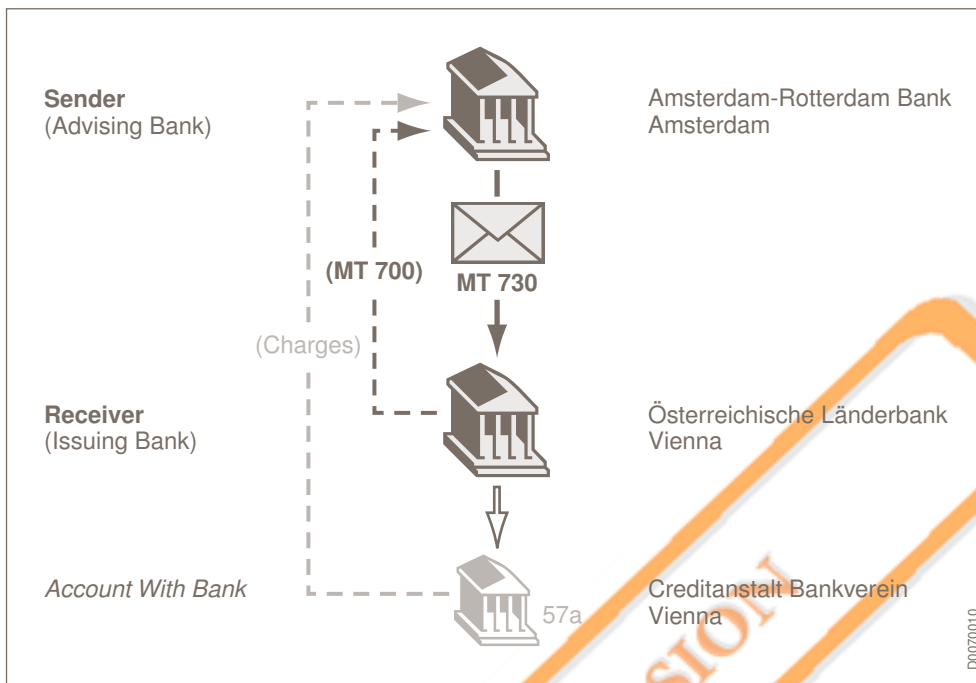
**Sender**
(Advising Bank)

Amsterdam-Rotterdam Bank
Amsterdam

(MT 700)

MT 730

(Charges)

**Receiver**
(Issuing Bank)

Österreichische Länderbank
Vienna

*Account With Bank*

57a

Creditanstalt Bankverein
Vienna

SION

D0070010